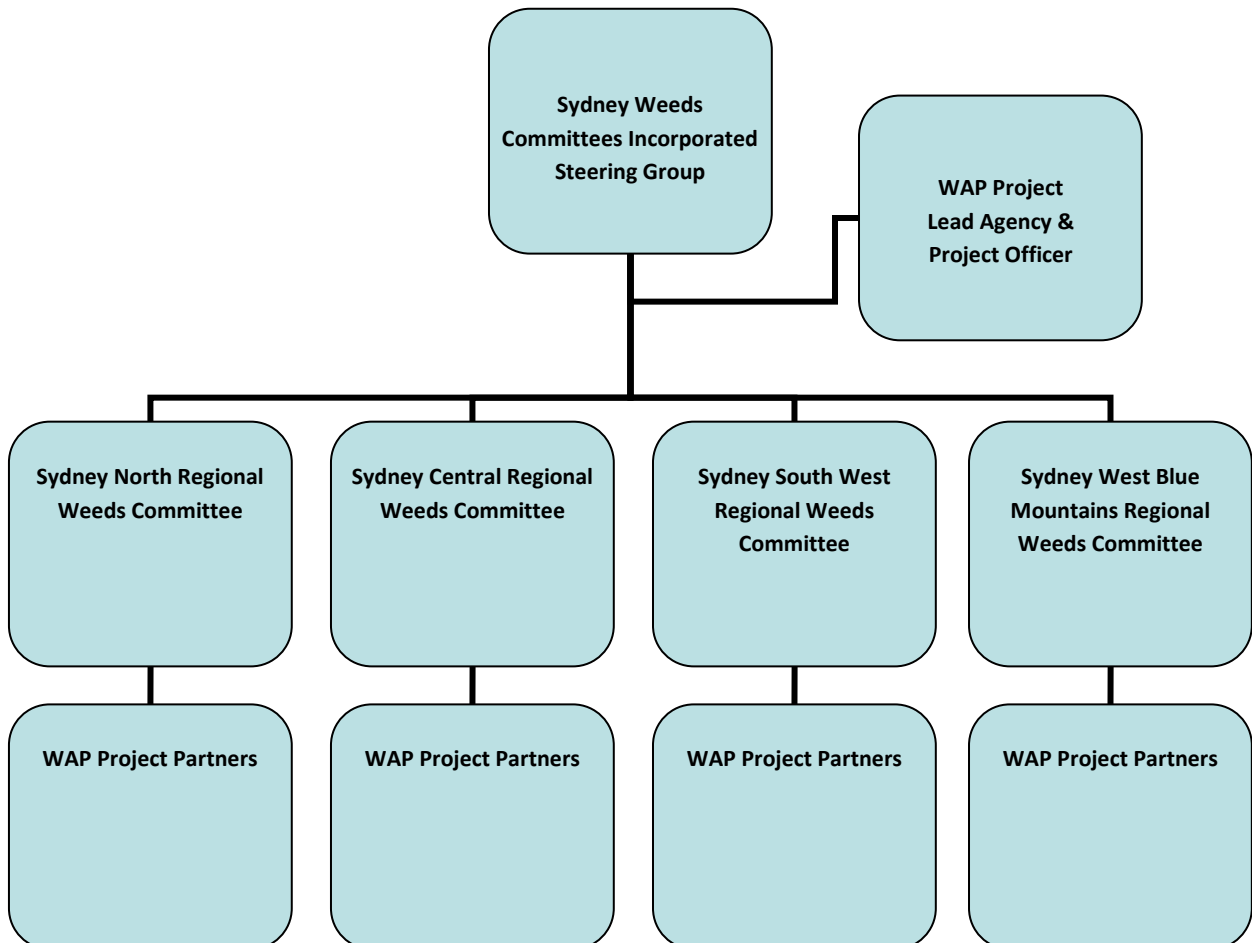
Sydney Weeds Committees Incorporated Steering Group

WAP Project Lead Agency & Project Officer

Sydney North Regional Weeds Committee

Sydney Central Regional Weeds Committee

Sydney South West Regional Weeds Committee

Sydney West Blue Mountains Regional Weeds Committee

WAP Project Partners

WAP Project Partners

WAP Project Partners

WAP Project Partners